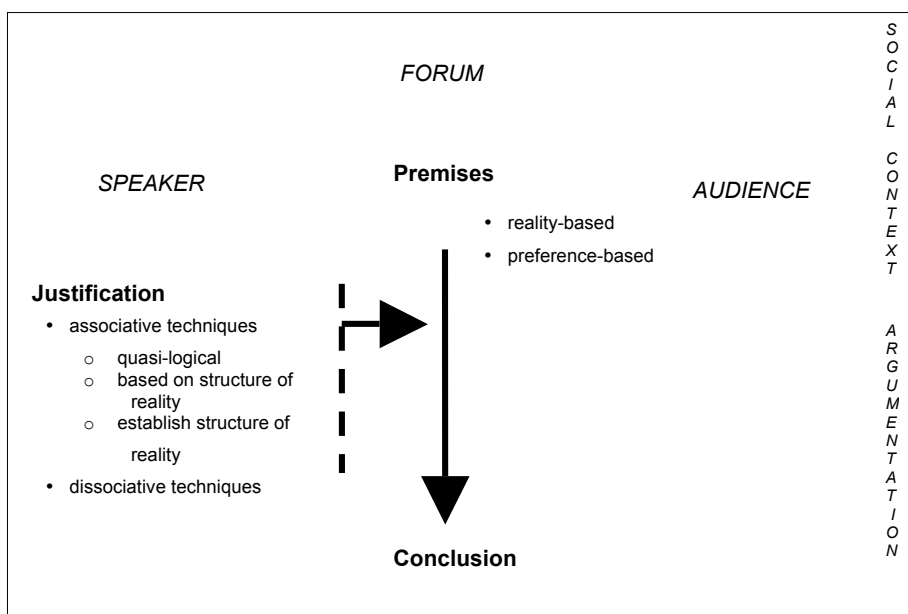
FORUM

SPEAKER

Premises

- reality-based
- preference-based

AUDIENCE

Justification

- associative techniques
  - quasi-logical
  - based on structure of reality
  - establish structure of reality
- dissociative techniques

Conclusion

SOCIAL CONTEXT

ARGUMENTATION